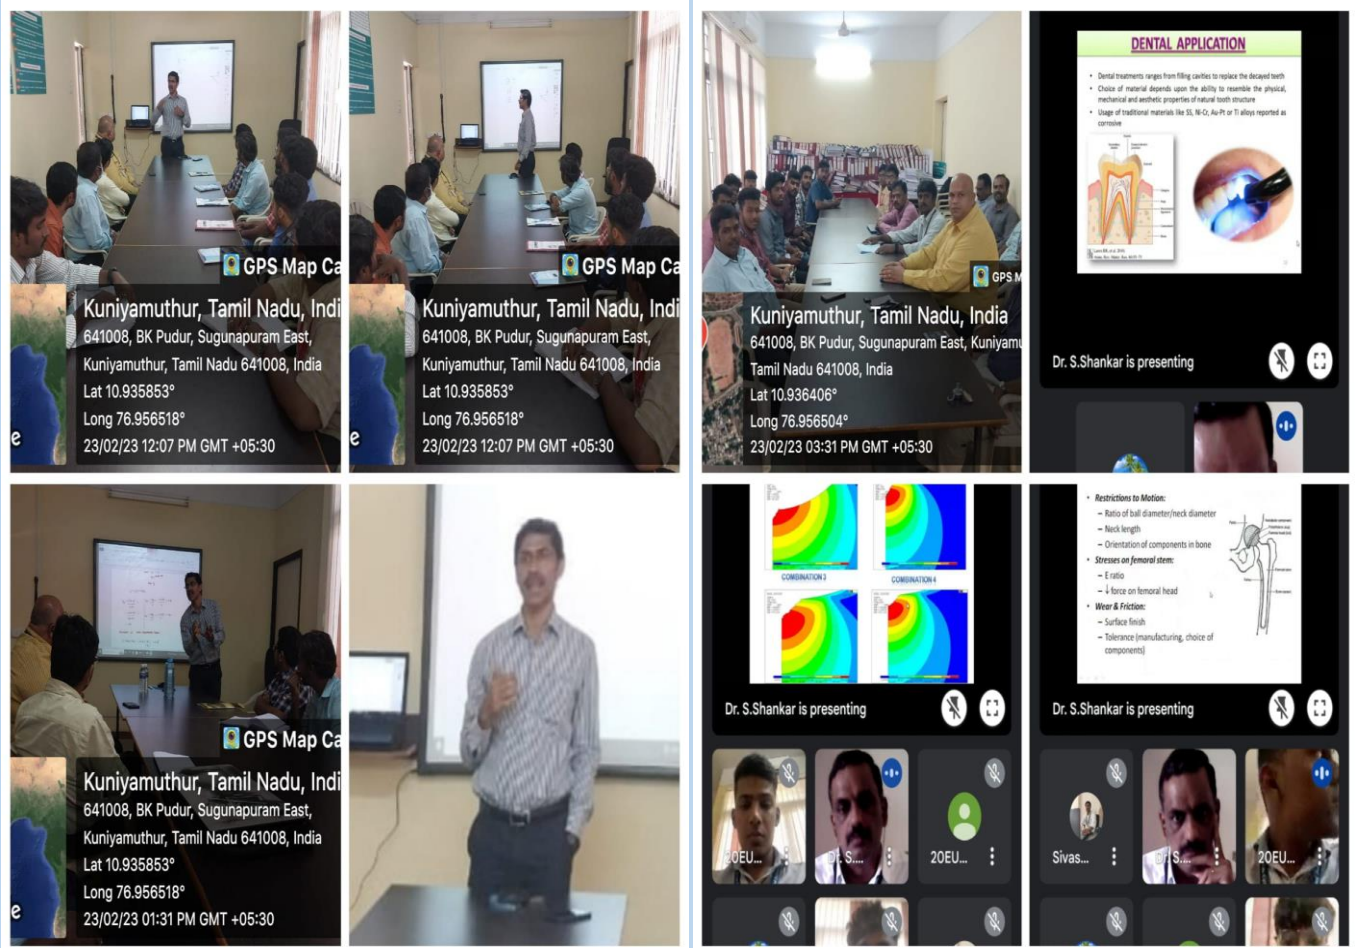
GPS Map Ca

Kuniyamuthur, Tamil Nadu, Indi
641008, BK Pudur, Sugunapuram East, Kuniyamuthur, Tamil Nadu 641008, India
Lat 10.935853°
Long 76.956518°
23/02/23 12:07 PM GMT +05:30

GPS Map Ca

Kuniyamuthur, Tamil Nadu, Indi
641008, BK Pudur, Sugunapuram East, Kuniyamuthur, Tamil Nadu 641008, India
Lat 10.935853°
Long 76.956518°
23/02/23 12:07 PM GMT +05:30

GPS M

Kuniyamuthur, Tamil Nadu, India
641008, BK Pudur, Sugunapuram East, Kuniyamu Tamil Nadu 641008, India
Lat 10.936406°
Long 76.956504°
23/02/23 03:31 PM GMT +05:30

DENTAL APPLICATION

- Dental treatments ranges from filling cavities to replace the decayed teeth
- Choice of material depends upon the ability to resemble the physical, mechanical and aesthetic properties of natural tooth structure
- Usage of traditional materials like SS, Ni-Cr, Au-Pt or Ti alloys reported as corrosive

Dr. S.Shankar is presenting

GPS Map Ca

Kuniyamuthur, Tamil Nadu, Indi
641008, BK Pudur, Sugunapuram East, Kuniyamuthur, Tamil Nadu 641008, India
Lat 10.935853°
Long 76.956518°
23/02/23 01:31 PM GMT +05:30

COMBINATION 3
COMBINATION 4

Dr. S.Shankar is presenting

20EU...
Dr. S...
20EU...

- Restrictions to Motion:
 - Ratio of ball diameter/neck diameter
 - Neck length
 - Orientation of components in bone
- Stresses on femoral stem:
 - E ratio
 - ↓ force on femoral head
- Wear & Friction:
 - Surface finish
 - Tolerance (manufacturing, choice of components)

Dr. S.Shankar is presenting

Sivas...
Dr. S...
20EU...